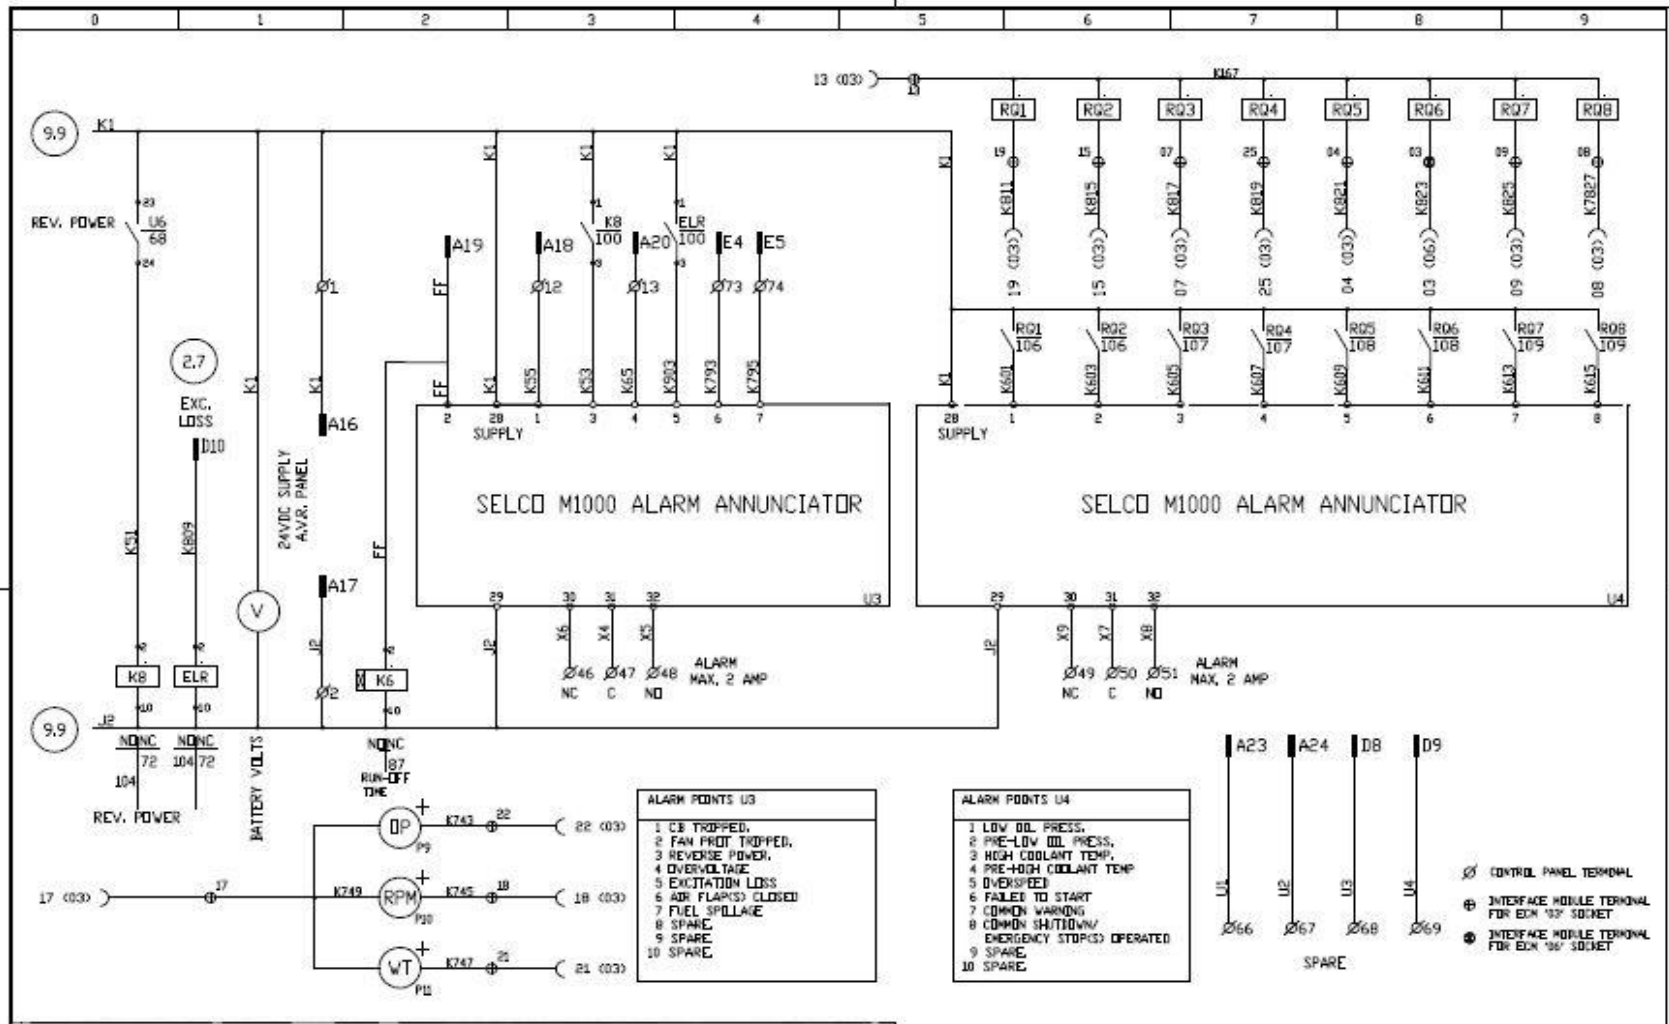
0 1 2 3 4 5 6 7 8 9

13 (03) 13 K167

RQ1 RQ2 RQ3 RQ4 RQ5 RQ6 RQ7 RQ8

19 15 07 25 04 03 09 08

K811 K815 K817 K819 K821 K823 K825 K7827

19 (03) 15 (03) 07 (03) 25 (03) 04 (03) 03 (06) 09 (03) 08 (03)

9.9 K1

K1 K1 K1 K1

REV. POWER 23 U6 68 24

A19 A18 K8 100 A20 ELR 100 E4 E5

Ø1 Ø12 Ø13 Ø73 Ø74

FF

RQ1 106 RQ2 106 RQ3 107 RQ4 107 RQ5 108 RQ6 108 RQ7 109 RQ8 109

2.7

EXC. LOSS

D10

K1 K1

A16

FF K1 K55 K53 K65 K903 K793 K795

2 28 1 3 4 5 6 7
SUPPLY

K1 K601 K603 K605 K607 K609 K611 K613 K615

28 1 2 3 4 5 6 7 8
SUPPLY

SELCO M1000 ALARM ANNUNCIATOR

SELCO M1000 ALARM ANNUNCIATOR

K51 K809

24VDC SUPPLY A.V.R. PANEL

FF

A17

V

29 30 31 32 U3

29 30 31 32 U4

J2 J2 J2 J2

X6 X4 X5 X9 X7 X8

K8 ELR K6

Ø2

Ø46 Ø47 Ø48 ALARM MAX. 2 AMP
NC C NO

Ø49 Ø50 Ø51 ALARM MAX. 2 AMP
NC C NO

9.9 J2

NO NC 72 104
NO NC 104 72

BATTERY VOLTS

NO NC 87
RUN-OFF TIME

REV. POWER

A23 A24 D8 D9

OP P9 K743 22 22 (03)

17 (03) 17 K749 RPM P10 K745 18 18 (03)

WT P11 K747 21 21 (03)

ALARM POINTS U3
1 CB TRIPPED.
2 FAN PROT TRIPPED.
3 REVERSE POWER.
4 OVERVOLTAGE.
5 EXCITATION LOSS
6 AIR FLAP(S) CLOSED
7 FUEL SPILLAGE
8 SPARE.
9 SPARE.
10 SPARE.

ALARM POINTS U4
1 LOW OIL PRESS.
2 PRE-LOW OIL PRESS.
3 HIGH COOLANT TEMP.
4 PRE-HIGH COOLANT TEMP
5 OVERSPEED
6 FAILED TO START
7 COMMON WARNING
8 COMMON SHUTDOWN/ EMERGENCY STOP(S) OPERATED
9 SPARE.
10 SPARE.

U1 U2 U3 U4

Ø66 Ø67 Ø68 Ø69

SPARE

Ø CONTROL PANEL TERMINAL
INTERFACE MODULE TERMINAL FOR ECM '03' SOCKET
INTERFACE MODULE TERMINAL FOR ECM '06' SOCKET